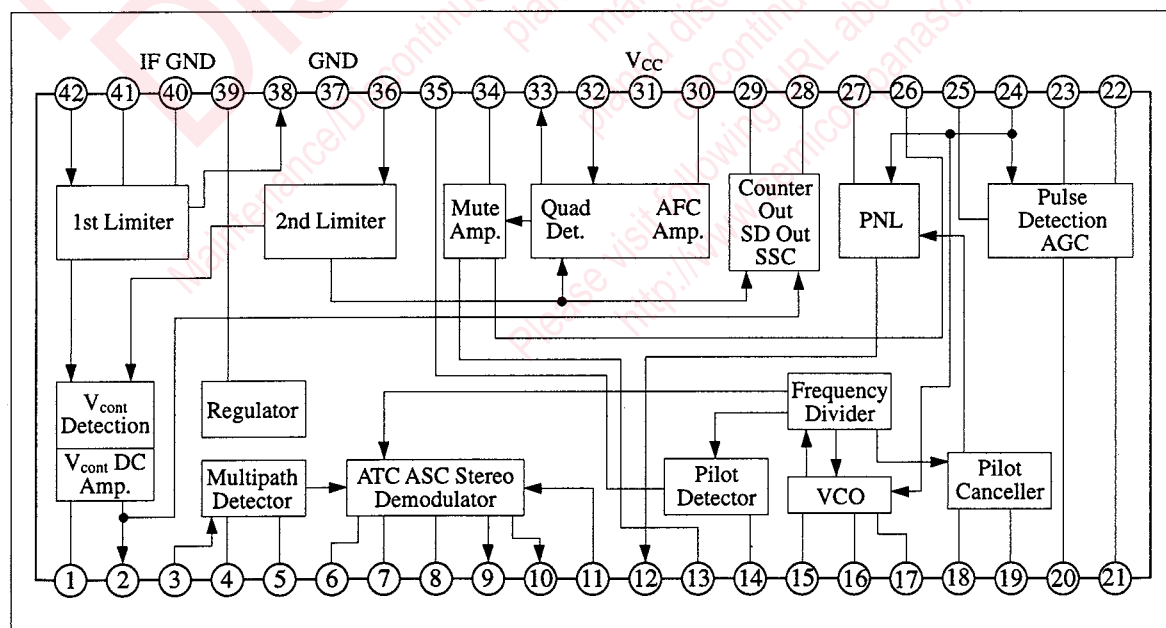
IF GND
GND
$V_{CC}$
42 41 40 39 38 37 36 35 34 33 32 31 30 29 28 27 26 25 24 23 22

1st Limiter
2nd Limiter
Mute Amp.
Quad Det.
AFC Amp.
Counter Out SD Out SSC
PNL
Pulse Detection AGC

$V_{cont}$ Detection
$V_{cont}$ DC Amp.
Regulator
Frequency Divider
Multipath Detector
ATC ASC Stereo Demodulator
Pilot Detector
VCO
Pilot Canceller

1 2 3 4 5 6 7 8 9 10 11 12 13 14 15 16 17 18 19 20 21

Maintenance/Discontinued
planed maintenance
planed discontinued
Please visit following URL about
http://www.semicon.panasonic